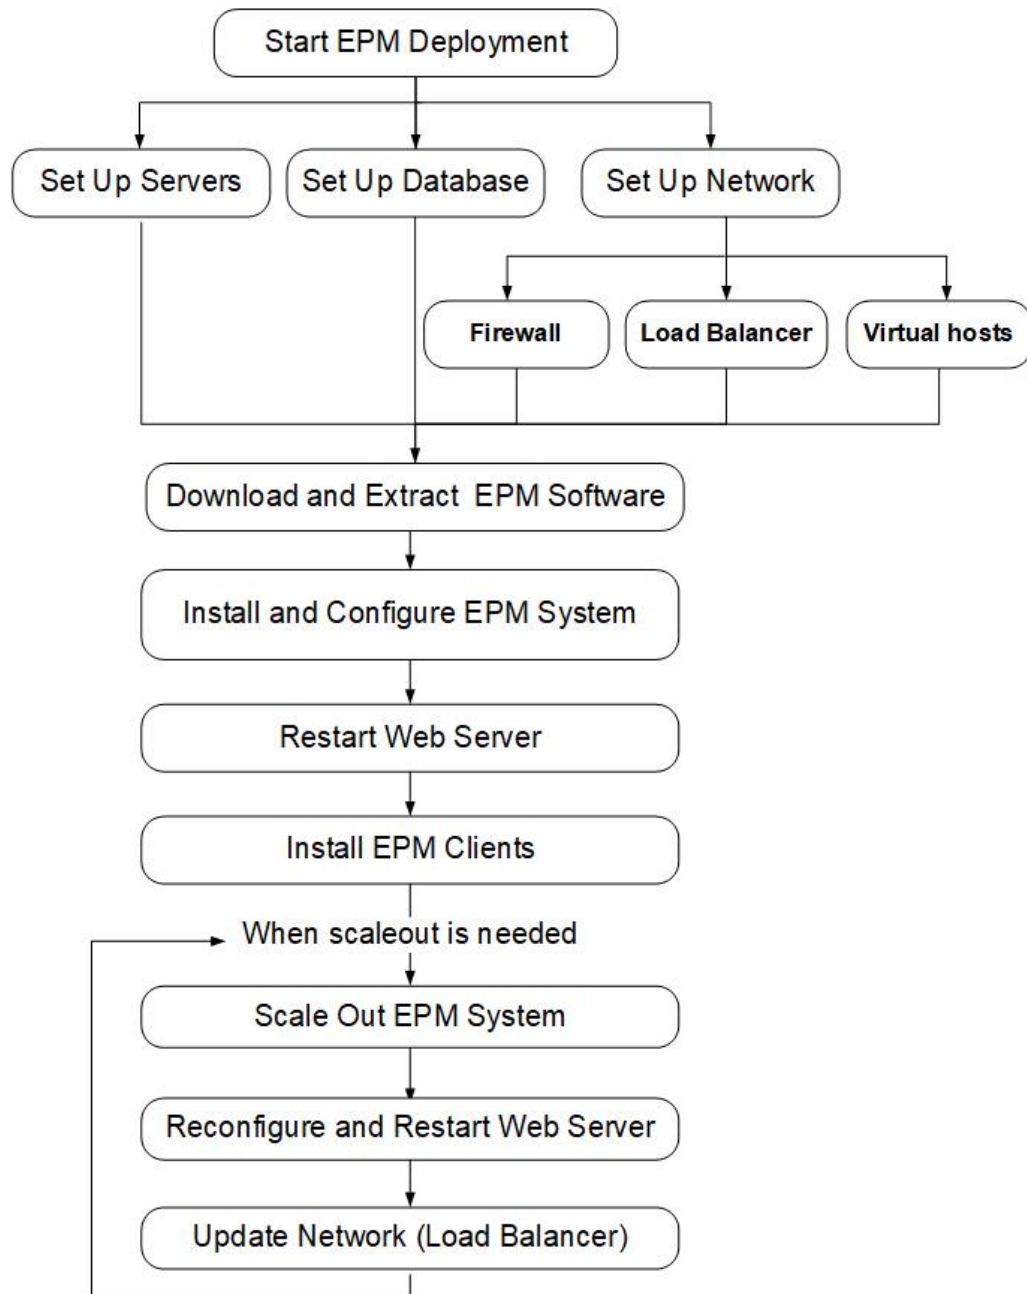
Start EPM Deployment

Set Up Servers

Set Up Database

Set Up Network

Firewall

Load Balancer

Virtual hosts

Download and Extract EPM Software

Install and Configure EPM System

Restart Web Server

Install EPM Clients

When scaleout is needed

Scale Out EPM System

Reconfigure and Restart Web Server

Update Network (Load Balancer)